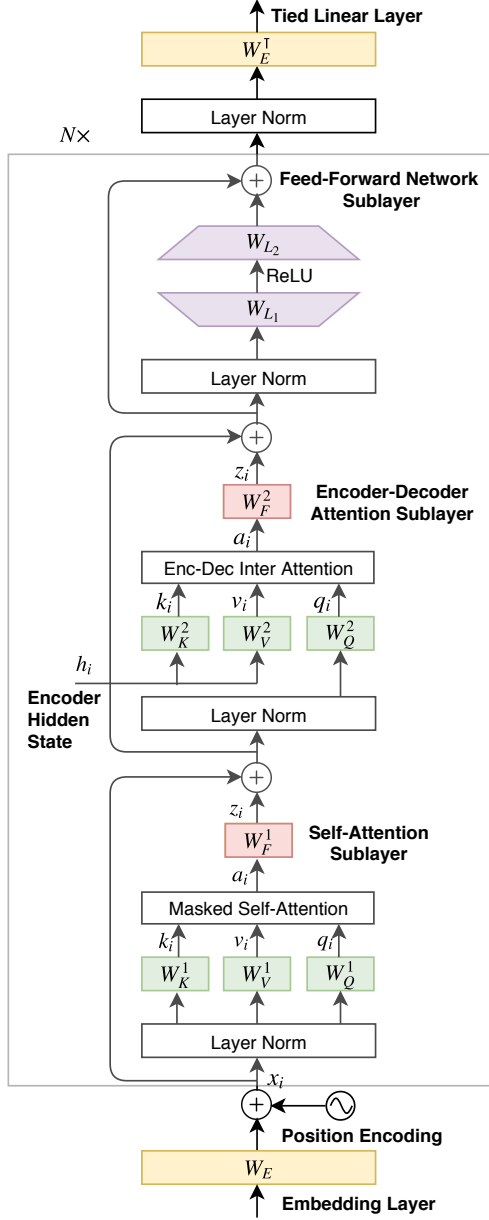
Tied Linear Layer

$W_E^{\intercal}$

Layer Norm

$N\times$

$+$

Feed-Forward Network Sublayer

$W_{L_2}$

ReLU

$W_{L_1}$

Layer Norm

$+$

$z_i$

$W_F^2$

Encoder-Decoder Attention Sublayer

$a_i$

Enc-Dec Inter Attention

$k_i$ $v_i$ $q_i$

$W_K^2$ $W_V^2$ $W_Q^2$

$h_i$

Encoder Hidden State

Layer Norm

$+$

$z_i$

$W_F^1$

Self-Attention Sublayer

$a_i$

Masked Self-Attention

$k_i$ $v_i$ $q_i$

$W_K^1$ $W_V^1$ $W_Q^1$

Layer Norm

$x_i$

$+$

Position Encoding

$W_E$

Embedding Layer